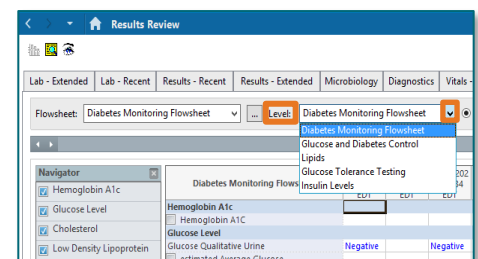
Results Review

Lab - Extended | Lab - Recent | Results - Recent | Results - Extended | Microbiology | Diagnostics | Vitals -

Flowsheet: Diabetes Monitoring Flowsheet ... Level: Diabetes Monitoring Flowsheet

Diabetes Monitoring Flowsheet
Glucose and Diabetes Control
Lipids
Glucose Tolerance Testing
Insulin Levels

Navigator
Hemoglobin A1c
Glucose Level
Cholesterol
Low Density Lipoprotein

Diabetes Monitoring Flows
202
34
EDT
EDT
Hemoglobin A1c
Hemoglobin A1C
Glucose Level
Glucose Qualitative Urine | Negative | Negative
estimated Average Glucose